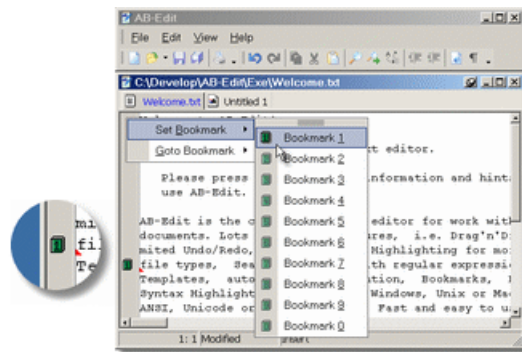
AB-Edit

File Edit View Help

C:\Develop\AB-Edit\Exe\Welcome.txt

Welcome.txt Untitled 1

Set Bookmark
Goto Bookmark

Bookmark 1
Bookmark 2
Bookmark 3
Bookmark 4
Bookmark 5
Bookmark 6
Bookmark 7
Bookmark 8
Bookmark 9
Bookmark 0

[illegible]t editor.

Please press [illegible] information and hint
use AB-Edit.

AB-Edit is the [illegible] editor for work wit
documents. Lots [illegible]res, i.e. Drag'n'D
mited Undo/Redo, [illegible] Highlighting for mo
file types, Sea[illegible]th regular expressi
Templates, auto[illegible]ation, Bookmarks,
Syntax Highlight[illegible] Windows, Unix or Ma
ANSI, Unicode or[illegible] Fast and easy to u

mi
fi
Te

1: 1 Modified Insert